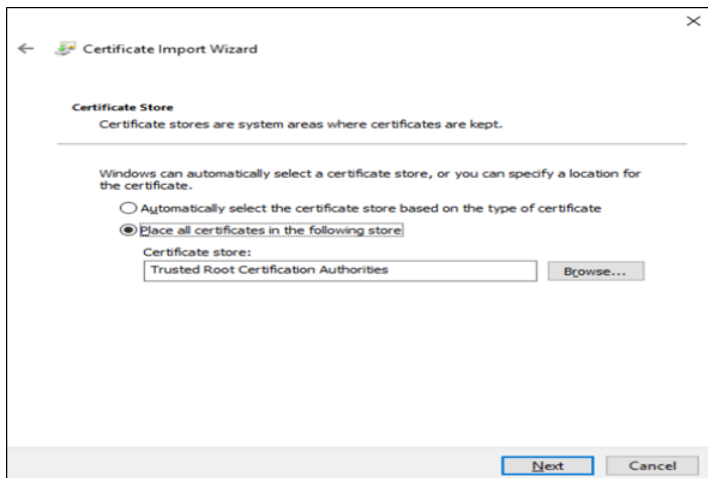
Certificate Import Wizard

Certificate Store
Certificate stores are system areas where certificates are kept.

Windows can automatically select a certificate store, or you can specify a location for the certificate.

Automatically select the certificate store based on the type of certificate

Place all certificates in the following store

Certificate store:
Trusted Root Certification Authorities

Browse...

Next

Cancel